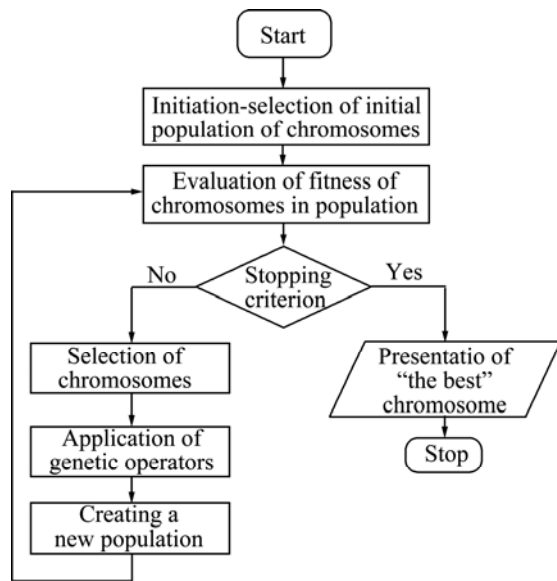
Start

Initiation-selection of initial population of chromosomes

Evaluation of fitness of chromosomes in population

No

Stopping criterion

Yes

Selection of chromosomes

Application of genetic operators

Creating a new population

Presentatio of "the best" chromosome

Stop